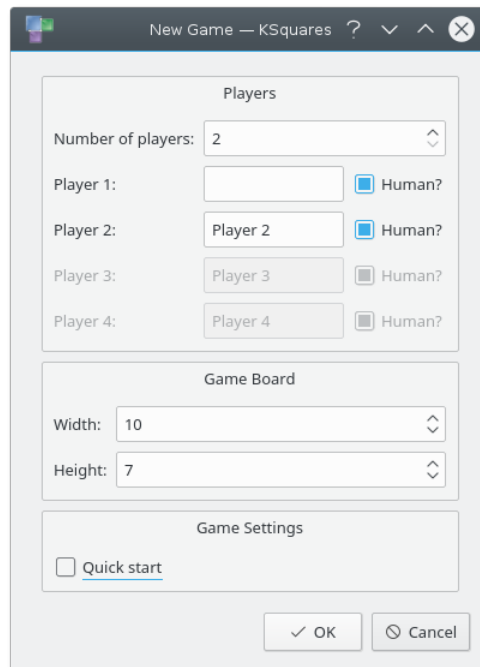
New Game — KSquares ?

Players

Number of players: 2

Player 1: Human?

Player 2: Player 2 Human?

Player 3: Player 3 Human?

Player 4: Player 4 Human?

Game Board

Width: 10

Height: 7

Game Settings

Quick start

✓ OK

Cancel